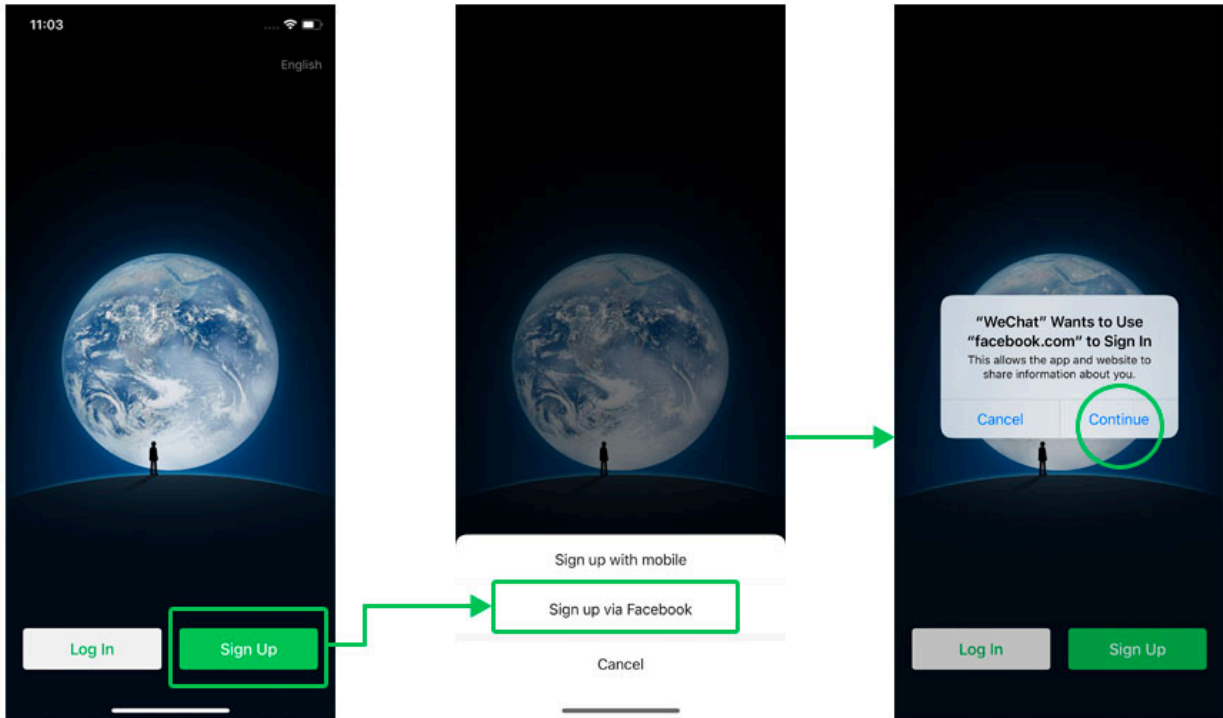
11:03

English

Log In

Sign Up

Sign up with mobile

Sign up via Facebook

Cancel

"WeChat" Wants to Use "facebook.com" to Sign In

This allows the app and website to share information about you.

Cancel

Continue

Log In

Sign Up